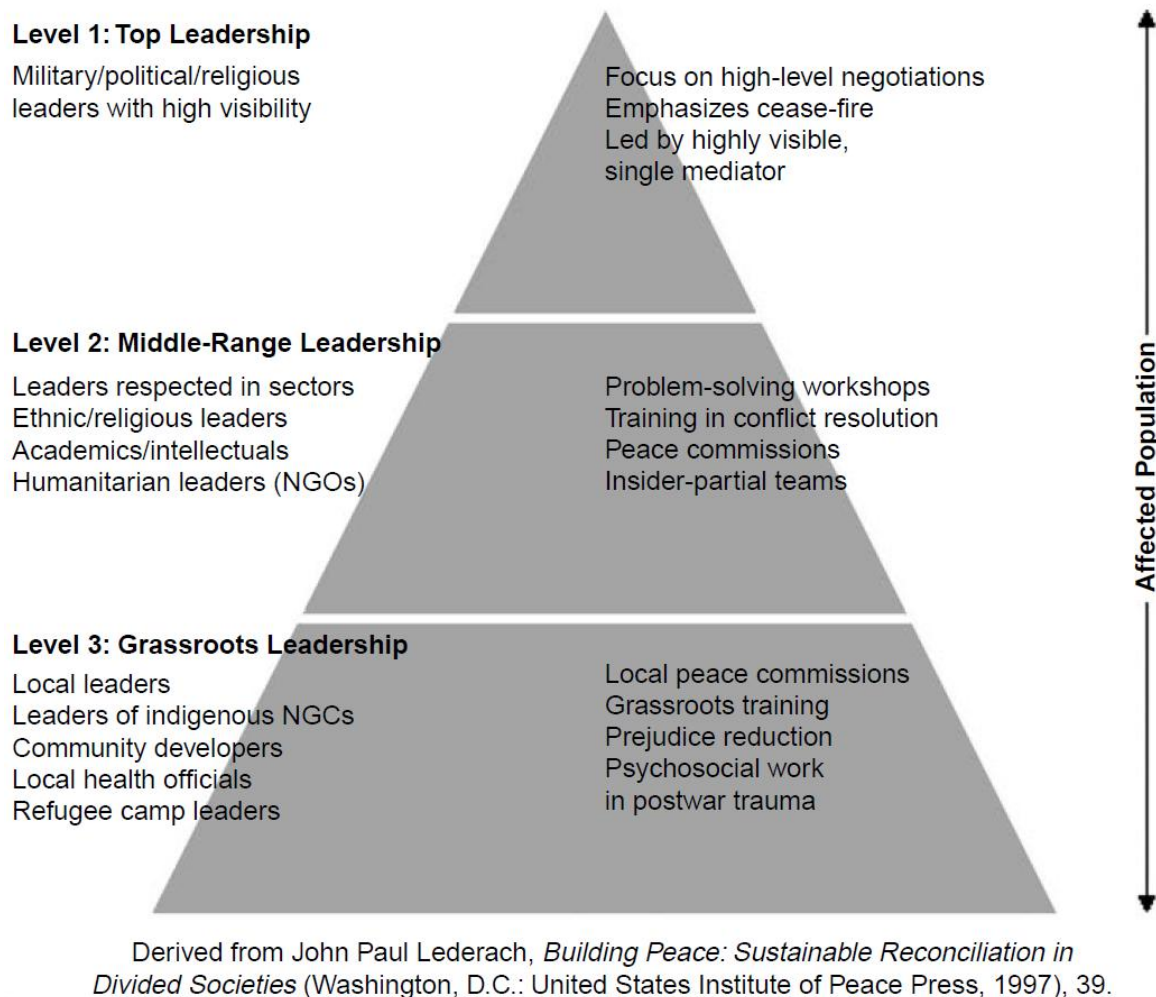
Level 1: Top Leadership

Military/political/religious leaders with high visibility

Focus on high-level negotiations
Emphasizes cease-fire
Led by highly visible, single mediator

Level 2: Middle-Range Leadership

Leaders respected in sectors
Ethnic/religious leaders
Academics/intellectuals
Humanitarian leaders (NGOs)

Problem-solving workshops
Training in conflict resolution
Peace commissions
Insider-partial teams

Level 3: Grassroots Leadership

Local leaders
Leaders of indigenous NGCs
Community developers
Local health officials
Refugee camp leaders

Local peace commissions
Grassroots training
Prejudice reduction
Psychosocial work in postwar trauma

Affected Population

Derived from John Paul Lederach, *Building Peace: Sustainable Reconciliation in Divided Societies* (Washington, D.C.: United States Institute of Peace Press, 1997), 39.